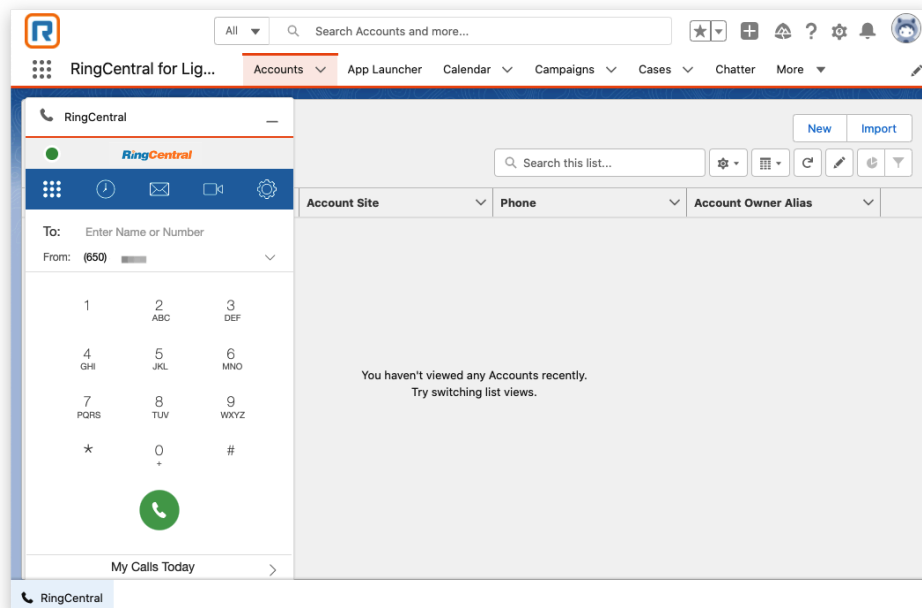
All

Search Accounts and more...

RingCentral for Lig...

Accounts

App Launcher

Calendar

Campaigns

Cases

Chatter

More

RingCentral

RingCentral

To: Enter Name or Number

From: (650) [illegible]

1

2 ABC

3 DEF

4 GHI

5 JKL

6 MNO

7 PQRS

8 TUV

9 WXYZ

*

0 +

#

My Calls Today

New

Import

Search this list...

| Account Site | Phone | Account Owner Alias |
|---|---|---|

You haven't viewed any Accounts recently.
Try switching list views.

RingCentral